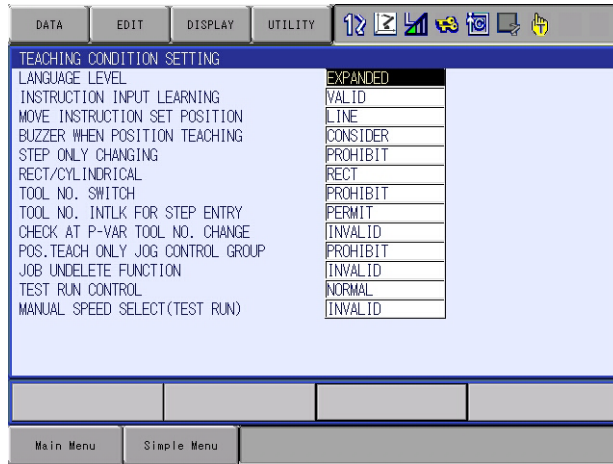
DATA EDIT DISPLAY UTILITY

TEACHING CONDITION SETTING

| | |
|---|---|
| LANGUAGE LEVEL | EXPANDED |
| INSTRUCTION INPUT LEARNING | VALID |
| MOVE INSTRUCTION SET POSITION | LINE |
| BUZZER WHEN POSITION TEACHING | CONSIDER |
| STEP ONLY CHANGING | PROHIBIT |
| RECT/CYLINDRICAL | RECT |
| TOOL NO. SWITCH | PROHIBIT |
| TOOL NO. INTLK FOR STEP ENTRY | PERMIT |
| CHECK AT P-VAR TOOL NO. CHANGE | INVALID |
| POS.TEACH ONLY JOG CONTROL GROUP | PROHIBIT |
| JOB UNDELETE FUNCTION | INVALID |
| TEST RUN CONTROL | NORMAL |
| MANUAL SPEED SELECT(TEST RUN) | INVALID |

Main Menu Simple Menu